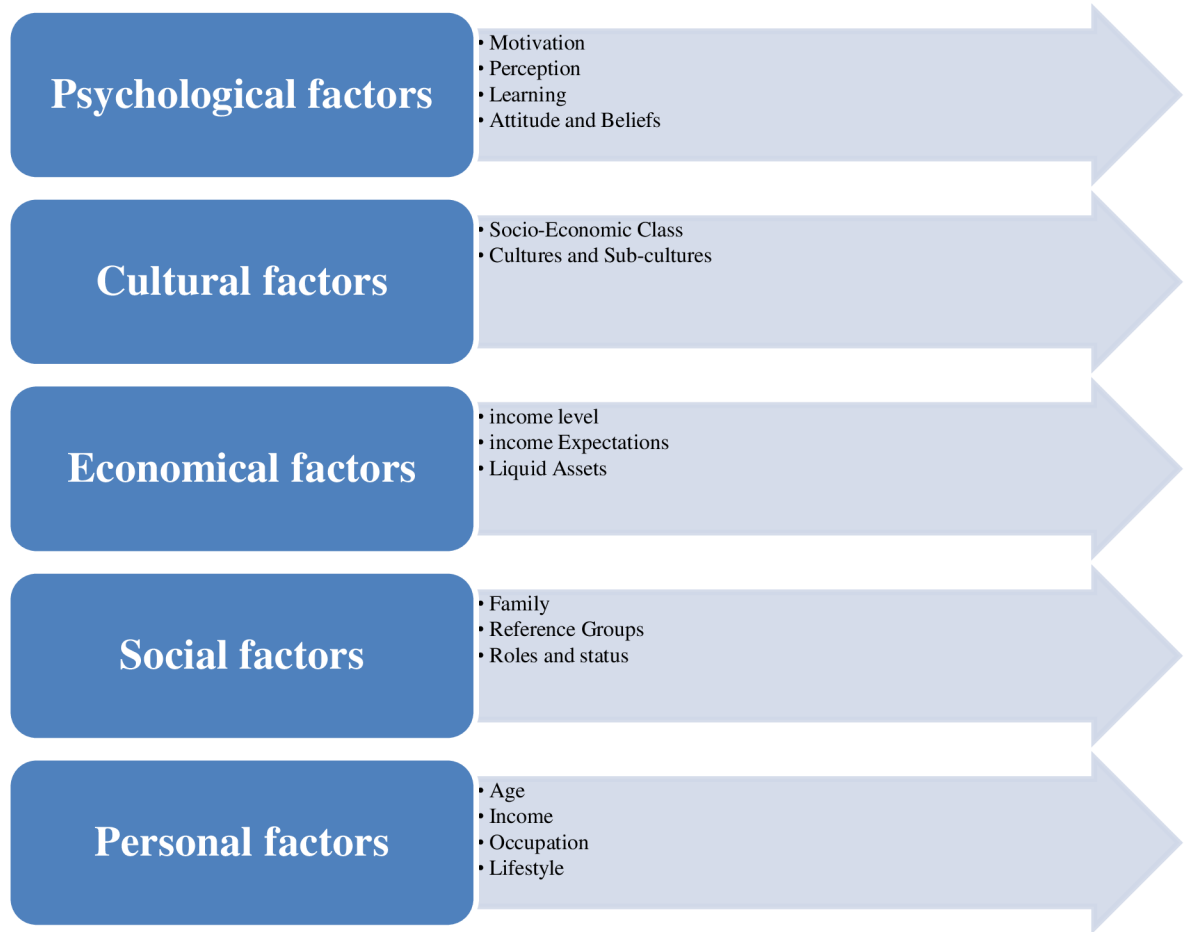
Psychological factors

- Motivation
- Perception
- Learning
- Attitude and Beliefs

Cultural factors

- Socio-Economic Class
- Cultures and Sub-cultures

Economical factors

- income level
- income Expectations
- Liquid Assets

Social factors

- Family
- Reference Groups
- Roles and status

Personal factors

- Age
- Income
- Occupation
- Lifestyle